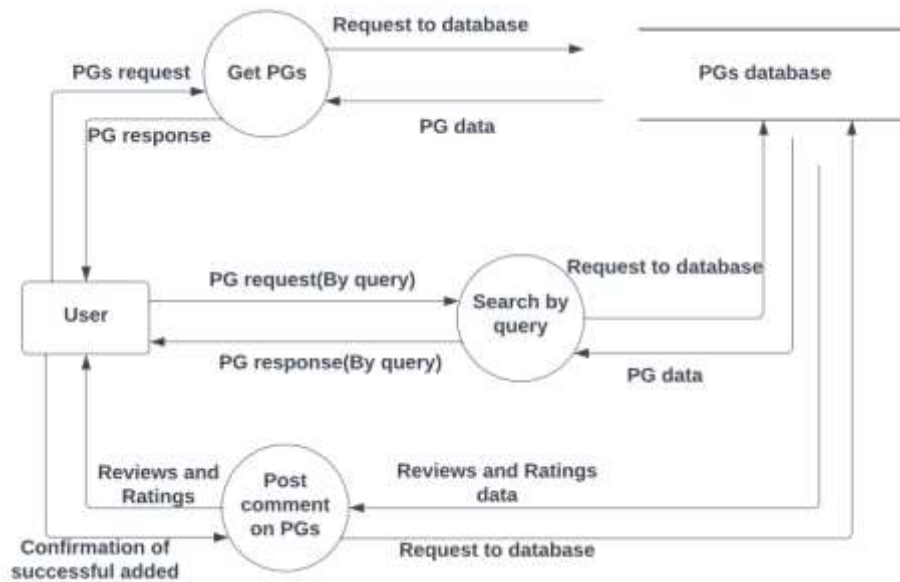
Request to database

PGs request

Get PGs

PGs database

PG data

PG response

PG request(By query)

Request to database

User

Search by query

PG response(By query)

PG data

Reviews and Ratings

Post comment on PGs

Reviews and Ratings data

Confirmation of successful added

Request to database